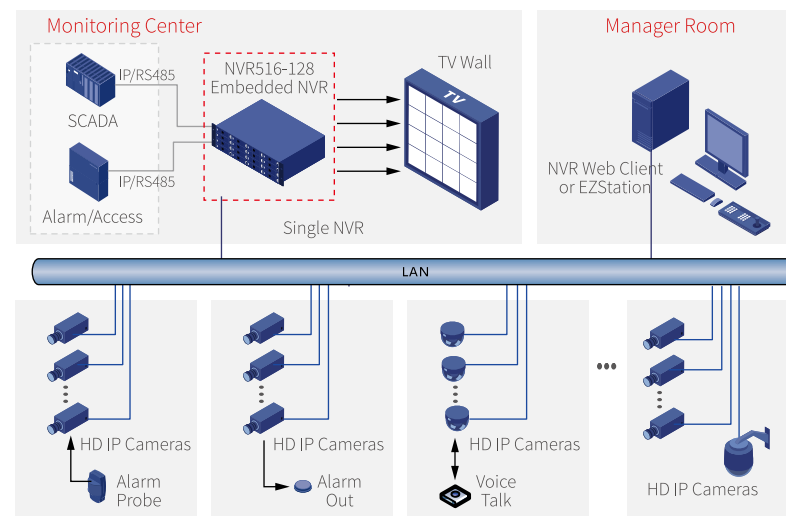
Monitoring Center

IP/RS485

SCADA

IP/RS485

Alarm/Access

NVR516-128
Embedded NVR

TV Wall

TV

Single NVR

Manager Room

NVR Web Client
or EZStation

LAN

HD IP Cameras

Alarm
Probe

HD IP Cameras

Alarm
Out

HD IP Cameras

Voice
Talk

HD IP Cameras